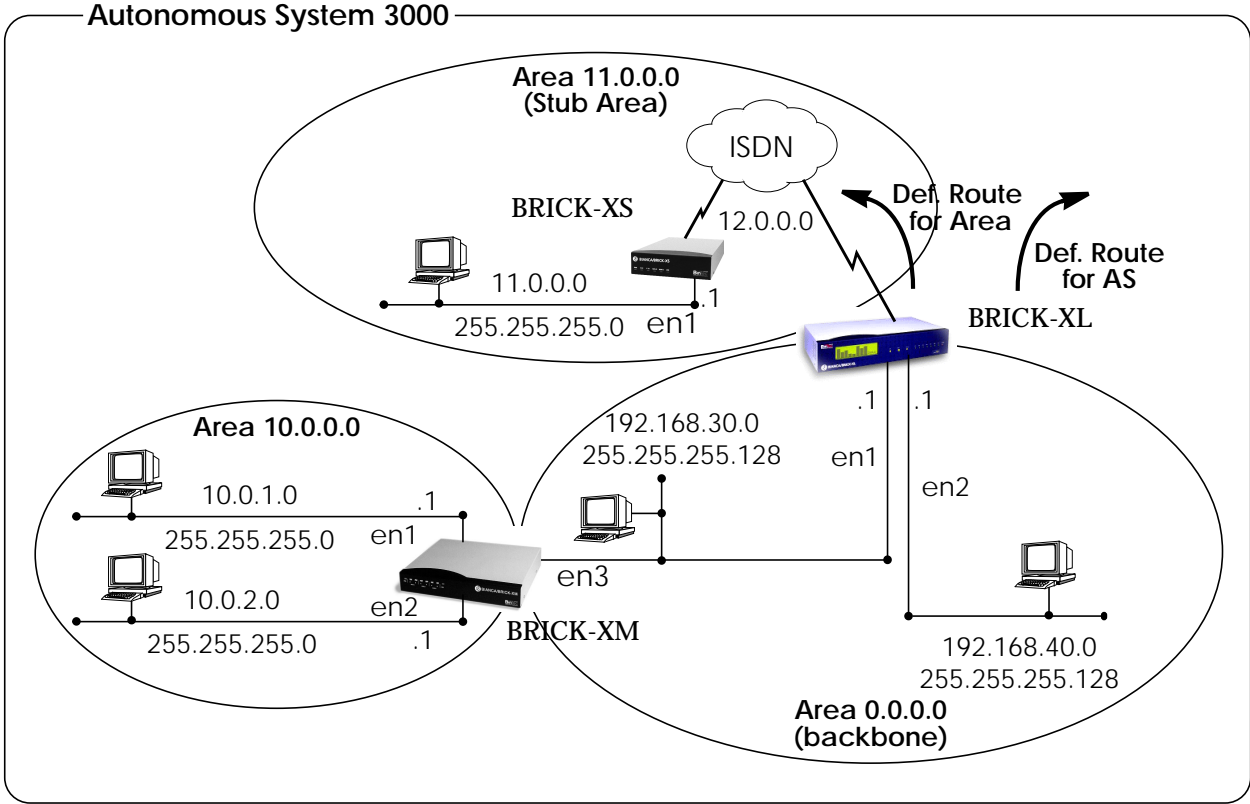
Autonomous System 3000

Area 11.0.0.0
(Stub Area)

ISDN

BRICK-XS

12.0.0.0

Def. Route for Area

Def. Route for AS

11.0.0.0

.1

255.255.255.0

en1

BRICK-XL

Area 10.0.0.0

192.168.30.0
255.255.255.128

.1

.1

en1

en2

10.0.1.0

.1

255.255.255.0

en1

en3

10.0.2.0

en2

255.255.255.0

.1

BRICK-XM

192.168.40.0
255.255.255.128

Area 0.0.0.0
(backbone)